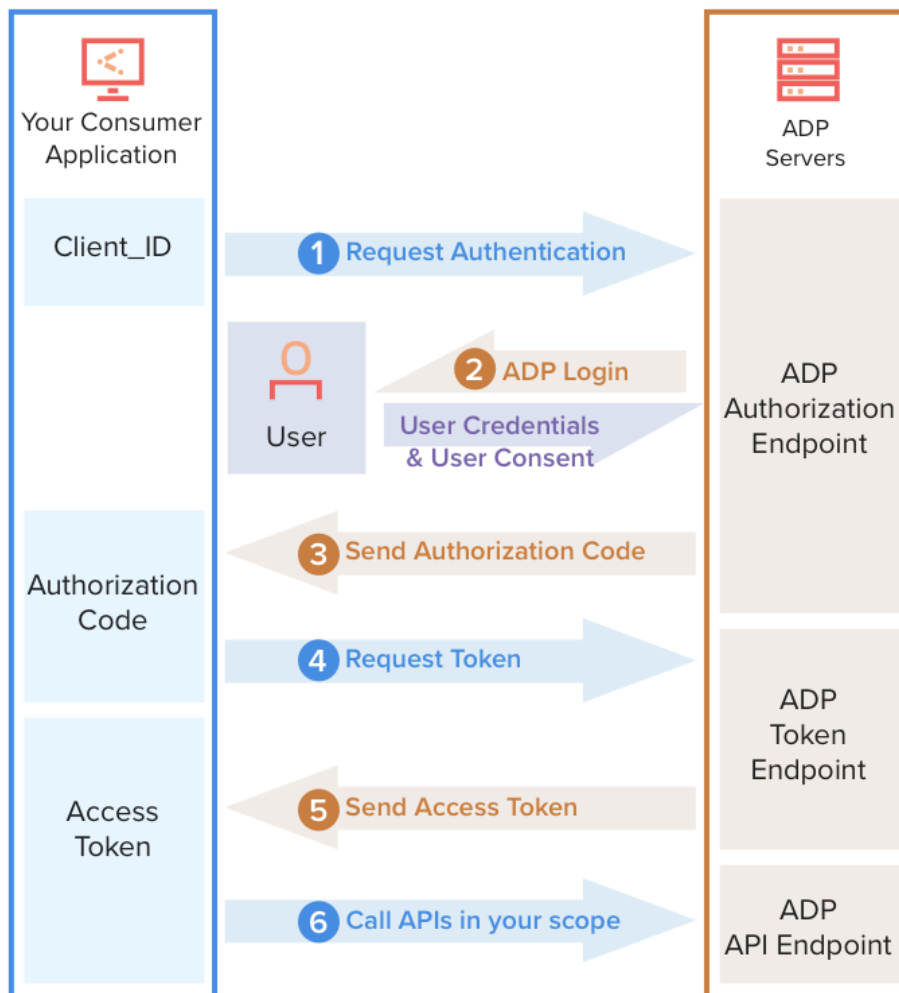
Your Consumer Application

ADP Servers

Client_ID

1 Request Authentication

User

2 ADP Login

User Credentials & User Consent

ADP Authorization Endpoint

Authorization Code

3 Send Authorization Code

4 Request Token

ADP Token Endpoint

Access Token

5 Send Access Token

6 Call APIs in your scope

ADP API Endpoint